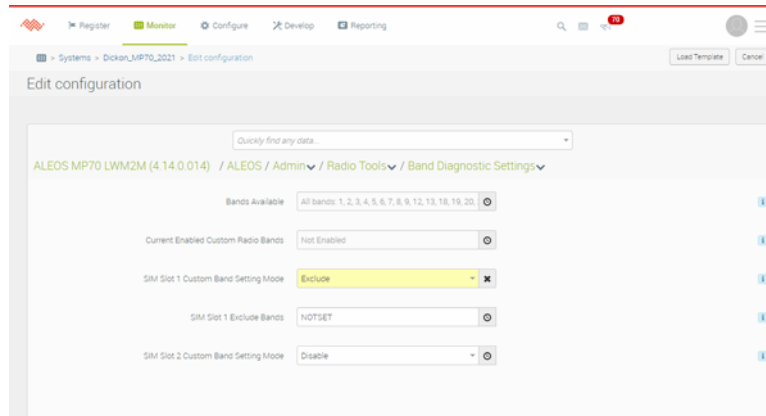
Register Monitor Configure Develop Reporting 70

> Systems > Dickon_MP70_2021 > Edit configuration

Load Template Cancel

Edit configuration

Quickly find any data...

ALEOS MP70 LWM2M (4.14.0.014) / ALEOS / Admin / Radio Tools / Band Diagnostic Settings

Bands Available All bands: 1, 2, 3, 4, 5, 6, 7, 8, 9, 12, 13, 18, 19, 20,

Current Enabled Custom Radio Bands Not Enabled

SIM Slot 1 Custom Band Setting Mode Exclude

SIM Slot 1 Exclude Bands NOTSET

SIM Slot 2 Custom Band Setting Mode Disable